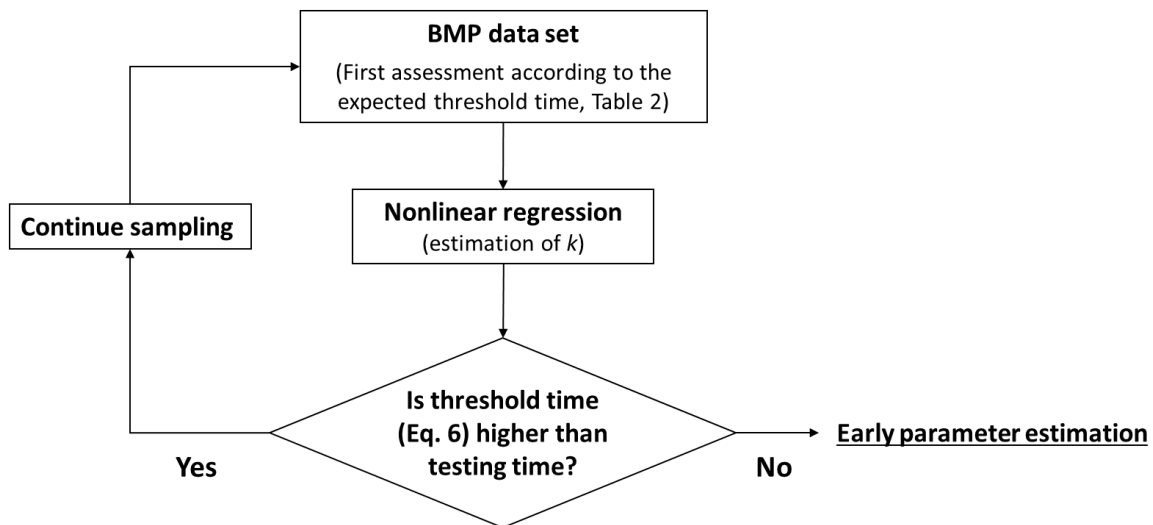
**BMP data set**
(First assessment according to the expected threshold time, Table 2)

**Continue sampling**

**Nonlinear regression**
(estimation of *k*)

**Is threshold time (Eq. 6) higher than testing time?**

**Yes**

**No**

**Early parameter estimation**